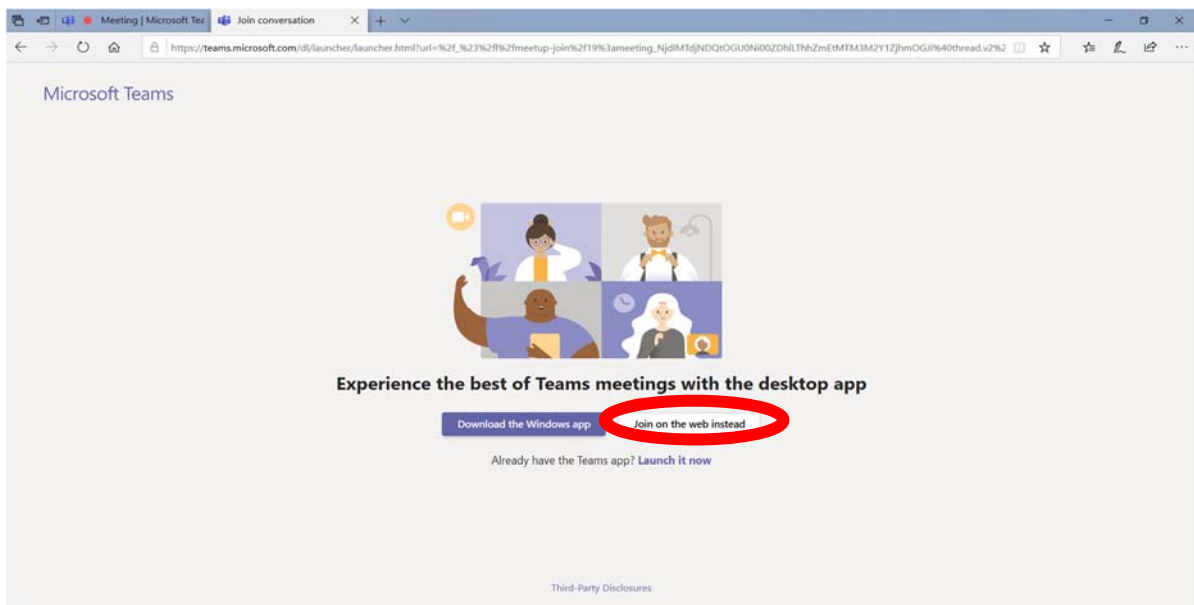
Meeting | Microsoft Tea
Join conversation

https://teams.microsoft.com/dl/launcher/launcher.html?url=%2f_%23%2fl%2fmeetup-join%2f19%3ameeting_NjdlMTdjNDQtOGU0Ni00ZDhlLThhZmEtMTM3M2Y1ZjhmOGJl%40thread.v2%2

Microsoft Teams

Experience the best of Teams meetings with the desktop app

Download the Windows app

Join on the web instead

Already have the Teams app? Launch it now

Third-Party Disclosures